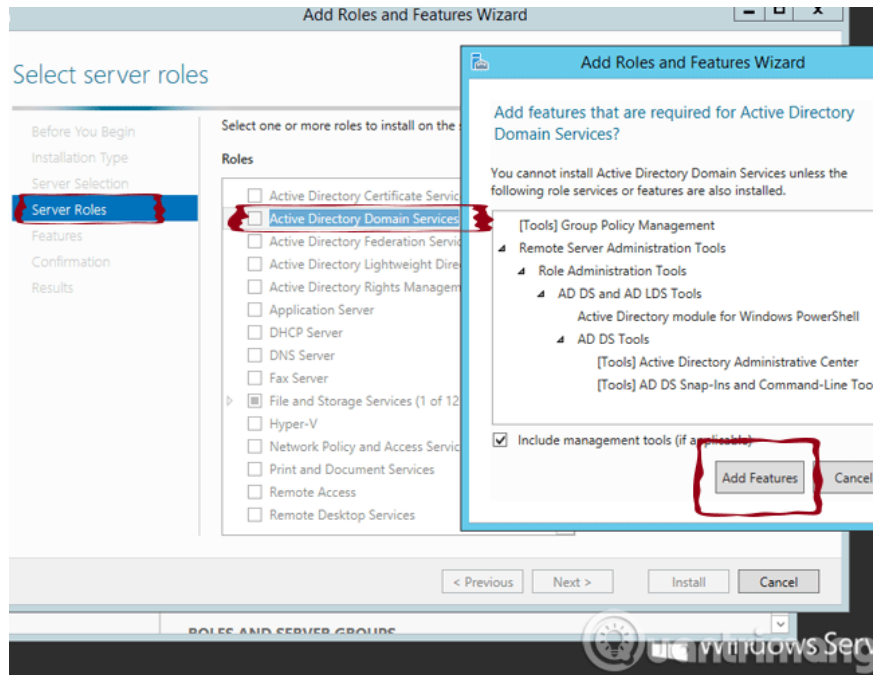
Add Roles and Features Wizard

Select server roles

Before You Begin
Installation Type
Server Selection
Server Roles
Features
Confirmation
Results

Select one or more roles to install on the s

Roles

Active Directory Certificate Servic
Active Directory Domain Services
Active Directory Federation Servic
Active Directory Lightweight Dire
Active Directory Rights Managem
Application Server
DHCP Server
DNS Server
Fax Server
File and Storage Services (1 of 12
Hyper-V
Network Policy and Access Servic
Print and Document Services
Remote Access
Remote Desktop Services

< Previous
Next >
Install
Cancel

ROLES AND SERVER GROUPS

Add Roles and Features Wizard

Add features that are required for Active Directory Domain Services?

You cannot install Active Directory Domain Services unless the following role services or features are also installed.

[Tools] Group Policy Management
Remote Server Administration Tools
Role Administration Tools
AD DS and AD LDS Tools
Active Directory module for Windows PowerShell
AD DS Tools
[Tools] Active Directory Administrative Center
[Tools] AD DS Snap-Ins and Command-Line Too

Include management tools (if applicable)

Add Features
Cancel

Windows Serv